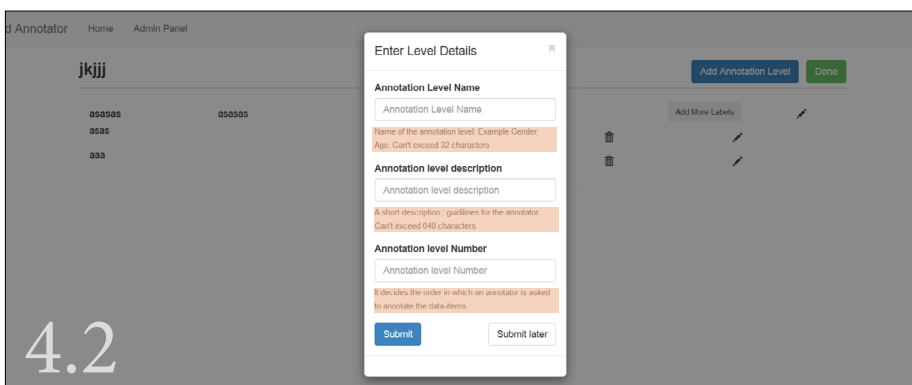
d Annotator Home Admin Panel

jkjjj

Add Annotation Level Done

asasas asasas
asas
aaa

Add More Labels

Enter Level Details ×

Annotation Level Name

Annotation Level Name

Name of the annotation level: Example Gender, Age. Can't exceed 32 characters

Annotation level description

Annotation level description

A short description : guidlines for the annotator Can't exceed 640 characters

Annotation level Number

Annotation level Number

It decides the order in which an annotator is asked to annotate the data-items.

Submit Submit later

4.2